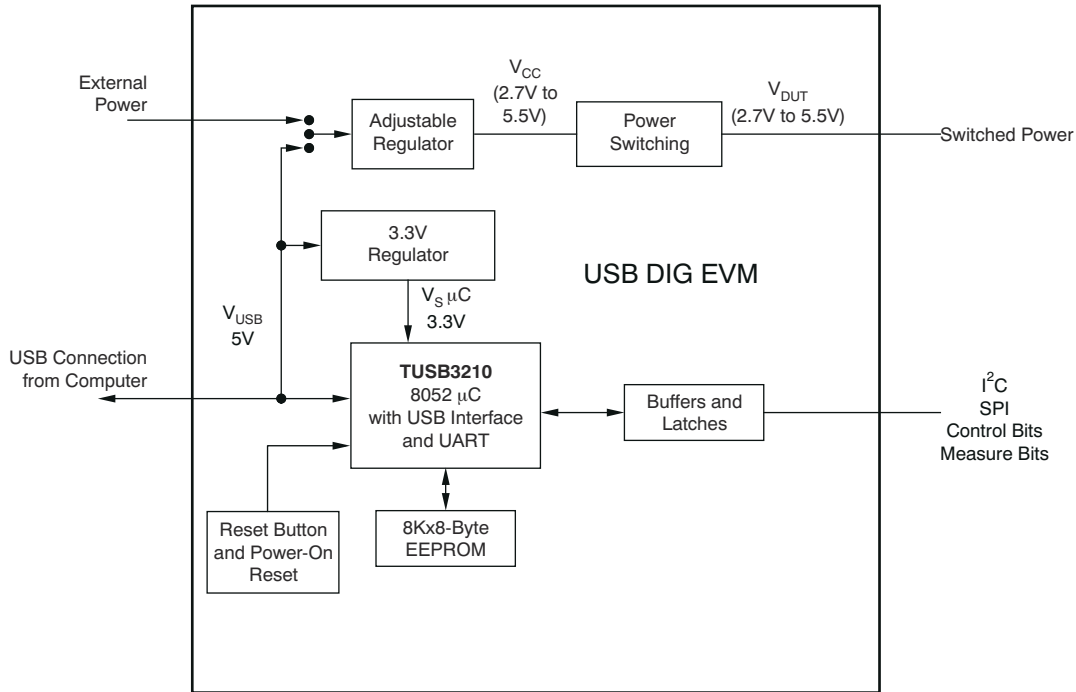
External Power

$V_{CC}$ (2.7V to 5.5V)

Adjustable Regulator

Power Switching

$V_{DUT}$ (2.7V to 5.5V)

Switched Power

3.3V Regulator

USB DIG EVM

$V_{USB}$ 5V

$V_S$ $\mu$C 3.3V

USB Connection from Computer

TUSB3210
8052 $\mu$C
with USB Interface and UART

Buffers and Latches

$I^2C$
SPI
Control Bits
Measure Bits

8Kx8-Byte EEPROM

Reset Button and Power-On Reset